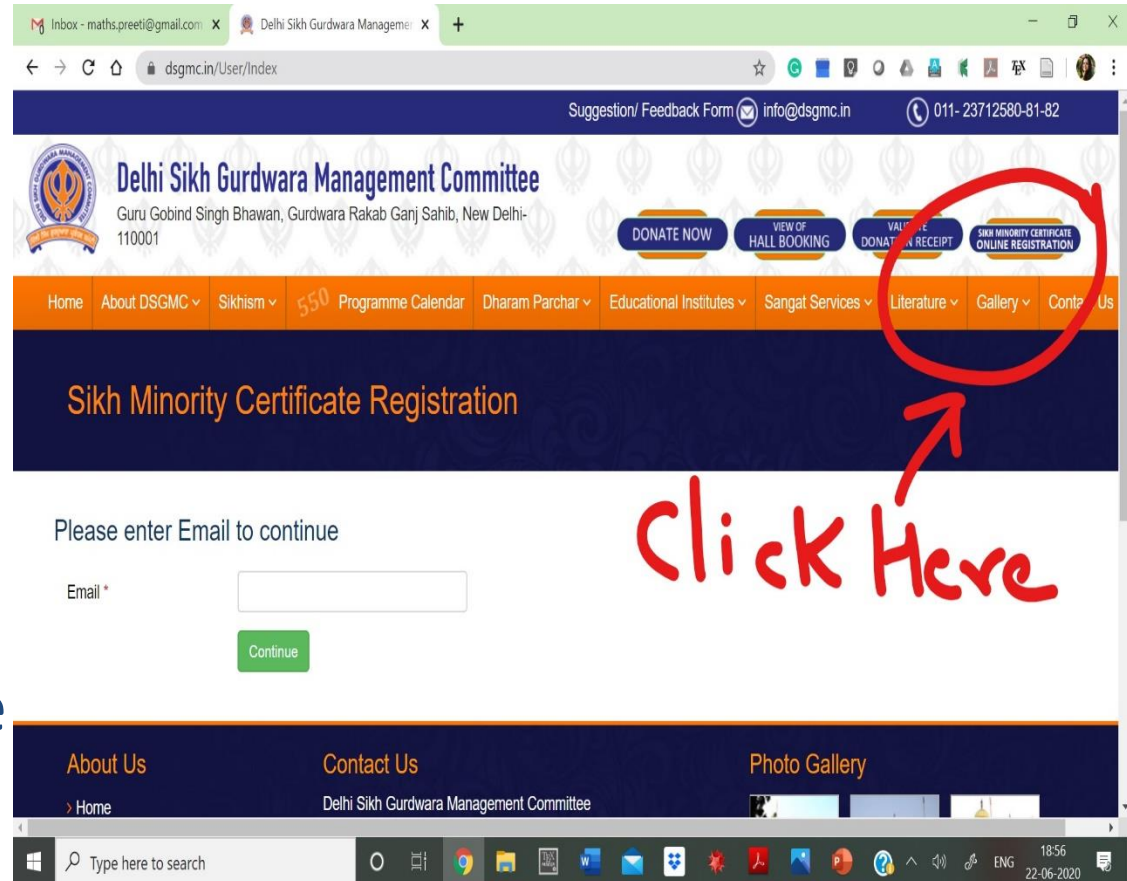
Inbox - maths.preeti@gmail.com × Delhi Sikh Gurdwara Manageme ×

dsgmc.in/User/Index

Suggestion/ Feedback Form info@dsgmc.in 011- 23712580-81-82

Delhi Sikh Gurdwara Management Committee
Guru Gobind Singh Bhawan, Gurdwara Rakab Ganj Sahib, New Delhi-110001

DONATE NOW
VIEW OF HALL BOOKING
VALI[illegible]E DONAT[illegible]N RECEIPT
SIKH MINORITY CERTIFICATE ONLINE REGISTRATION

Home | About DSGMC | Sikhism | 550 Programme Calendar | Dharam Parchar | Educational Institutes | Sangat Services | Literature | Gallery | Conta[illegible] Us

Sikh Minority Certificate Registration

Please enter Email to continue

Email *

Continue

Click Here

About Us
› Home

Contact Us
Delhi Sikh Gurdwara Management Committee

Photo Gallery

Type here to search

ENG 18:56 22-06-2020